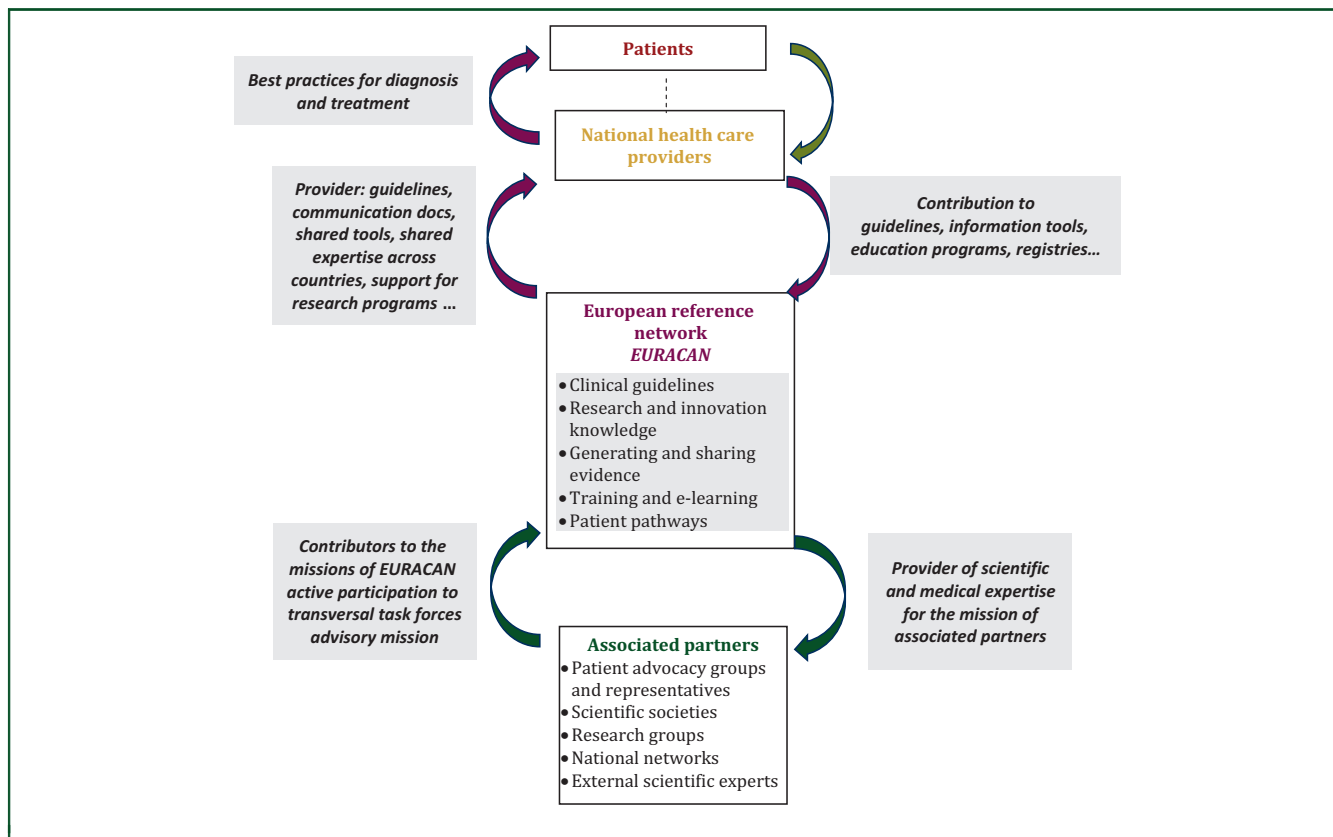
Patients

Best practices for diagnosis and treatment

National health care providers

Provider: guidelines, communication docs, shared tools, shared expertise across countries, support for research programs …

Contribution to guidelines, information tools, education programs, registries…

European reference network
EURACAN

- Clinical guidelines
- Research and innovation knowledge
- Generating and sharing evidence
- Training and e-learning
- Patient pathways

Contributors to the missions of EURACAN active participation to transversal task forces advisory mission

Provider of scientific and medical expertise for the mission of associated partners

Associated partners

- Patient advocacy groups and representatives
- Scientific societies
- Research groups
- National networks
- External scientific experts